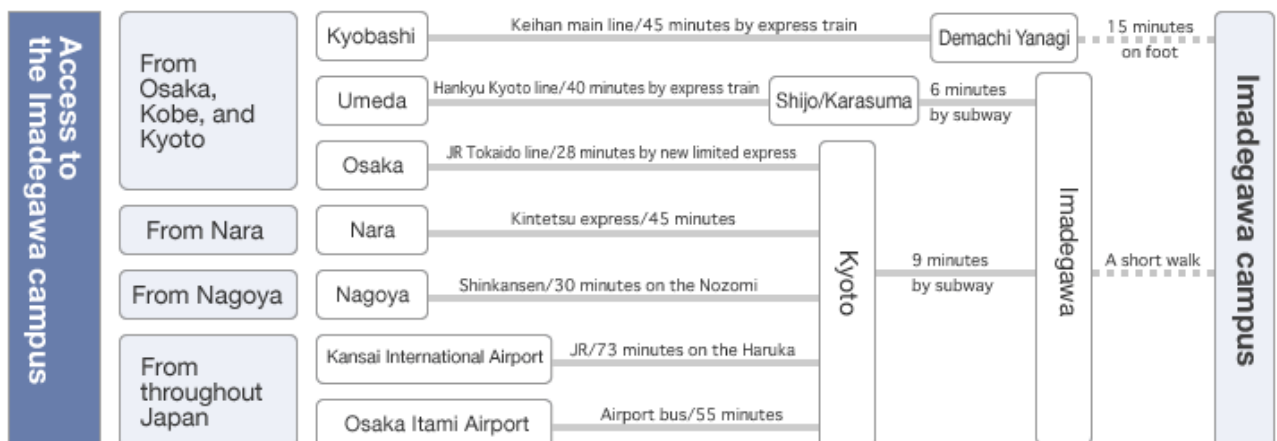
Access to the Imadegawa campus

From Osaka, Kobe, and Kyoto

Kyobashi
Keihan main line/45 minutes by express train
Demachi Yanagi
15 minutes on foot

Umeda
Hankyu Kyoto line/40 minutes by express train
Shijo/Karasuma
6 minutes by subway

Osaka
JR Tokaido line/28 minutes by new limited express

From Nara

Nara
Kintetsu express/45 minutes

From Nagoya

Nagoya
Shinkansen/30 minutes on the Nozomi

From throughout Japan

Kansai International Airport
JR/73 minutes on the Haruka

Osaka Itami Airport
Airport bus/55 minutes

Kyoto
9 minutes by subway

Imadegawa
A short walk

Imadegawa campus